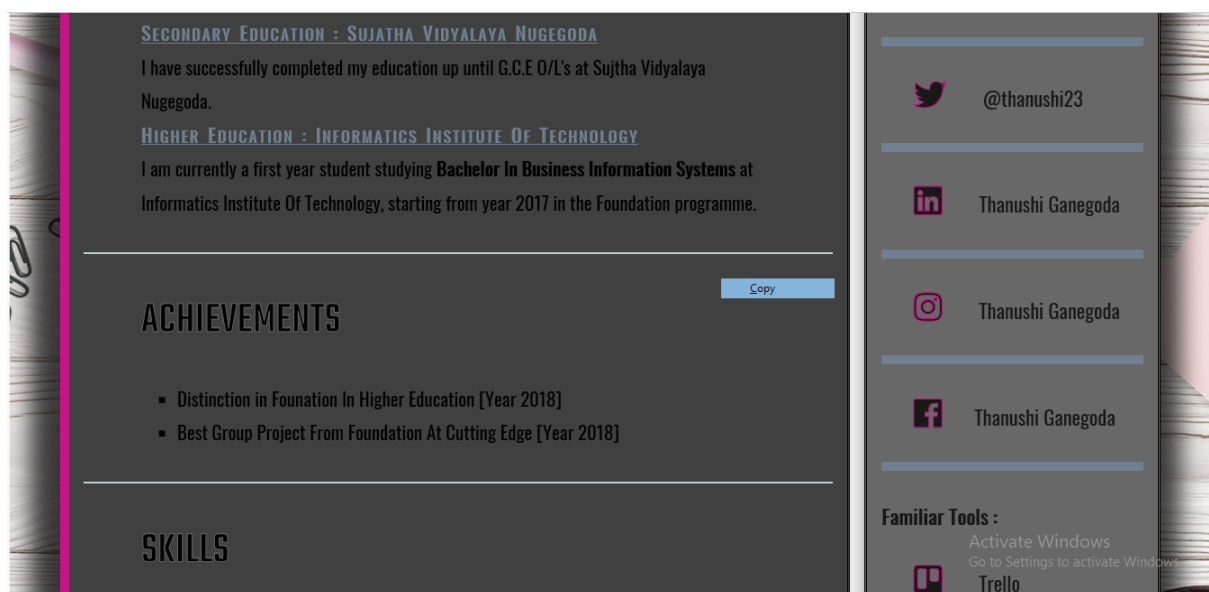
Secondary Education : Sujatha Vidyalaya Nugegoda

I have successfully completed my education up until G.C.E O/L's at Sujtha Vidyalaya Nugegoda.

Higher Education : Informatics Institute Of Technology

I am currently a first year student studying **Bachelor In Business Information Systems** at Informatics Institute Of Technology, starting from year 2017 in the Foundation programme.

Copy

ACHIEVEMENTS

- Distinction in Founation In Higher Education [Year 2018]
- Best Group Project From Foundation At Cutting Edge [Year 2018]

SKILLS

@thanushi23

Thanushi Ganegoda

Thanushi Ganegoda

Thanushi Ganegoda

Familiar Tools :

Activate Windows
Go to Settings to activate Windows

Trello